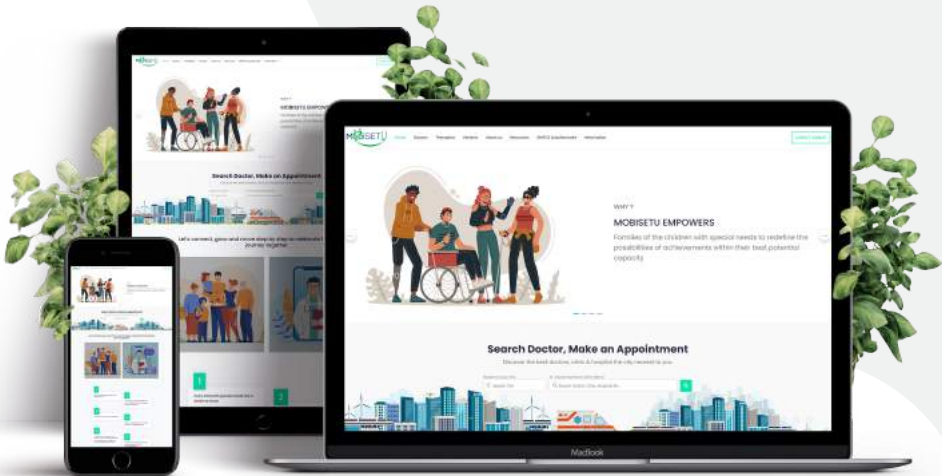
MOBISETU

Home Doctors Therapies Vendors About us Resources SHPCS Establishment Web Chat

WHY ?

MOBISETU EMPOWERS

Families of the children with special needs to redefine the possibilities of achievements within their best potential capacity

Search Doctor, Make an Appointment

Discover the best doctors, clinic & hospital the city nearest to you.

Search Doctor, Make an Appointment

Let's connect, grow and move step by step to celebrate the journey together

MacBook